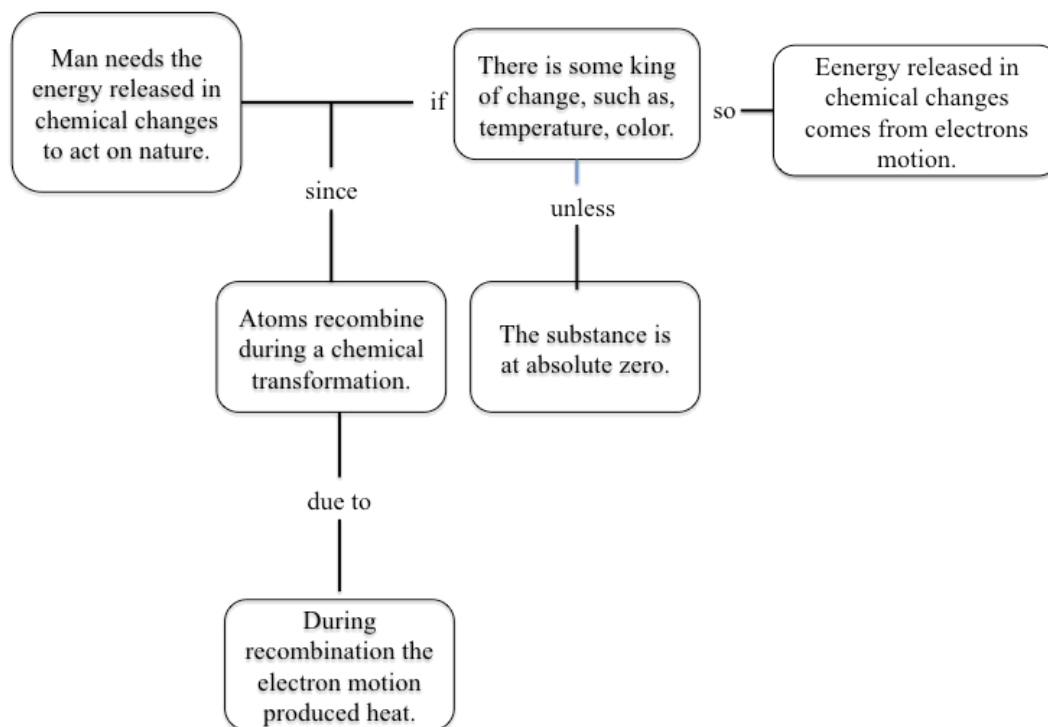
Man needs the energy released in chemical changes to act on nature.

if

There is some king of change, such as, temperature, color.

so

Eenergy released in chemical changes comes from electrons motion.

since

unless

Atoms recombine during a chemical transformation.

The substance is at absolute zero.

due to

During recombination the electron motion produced heat.